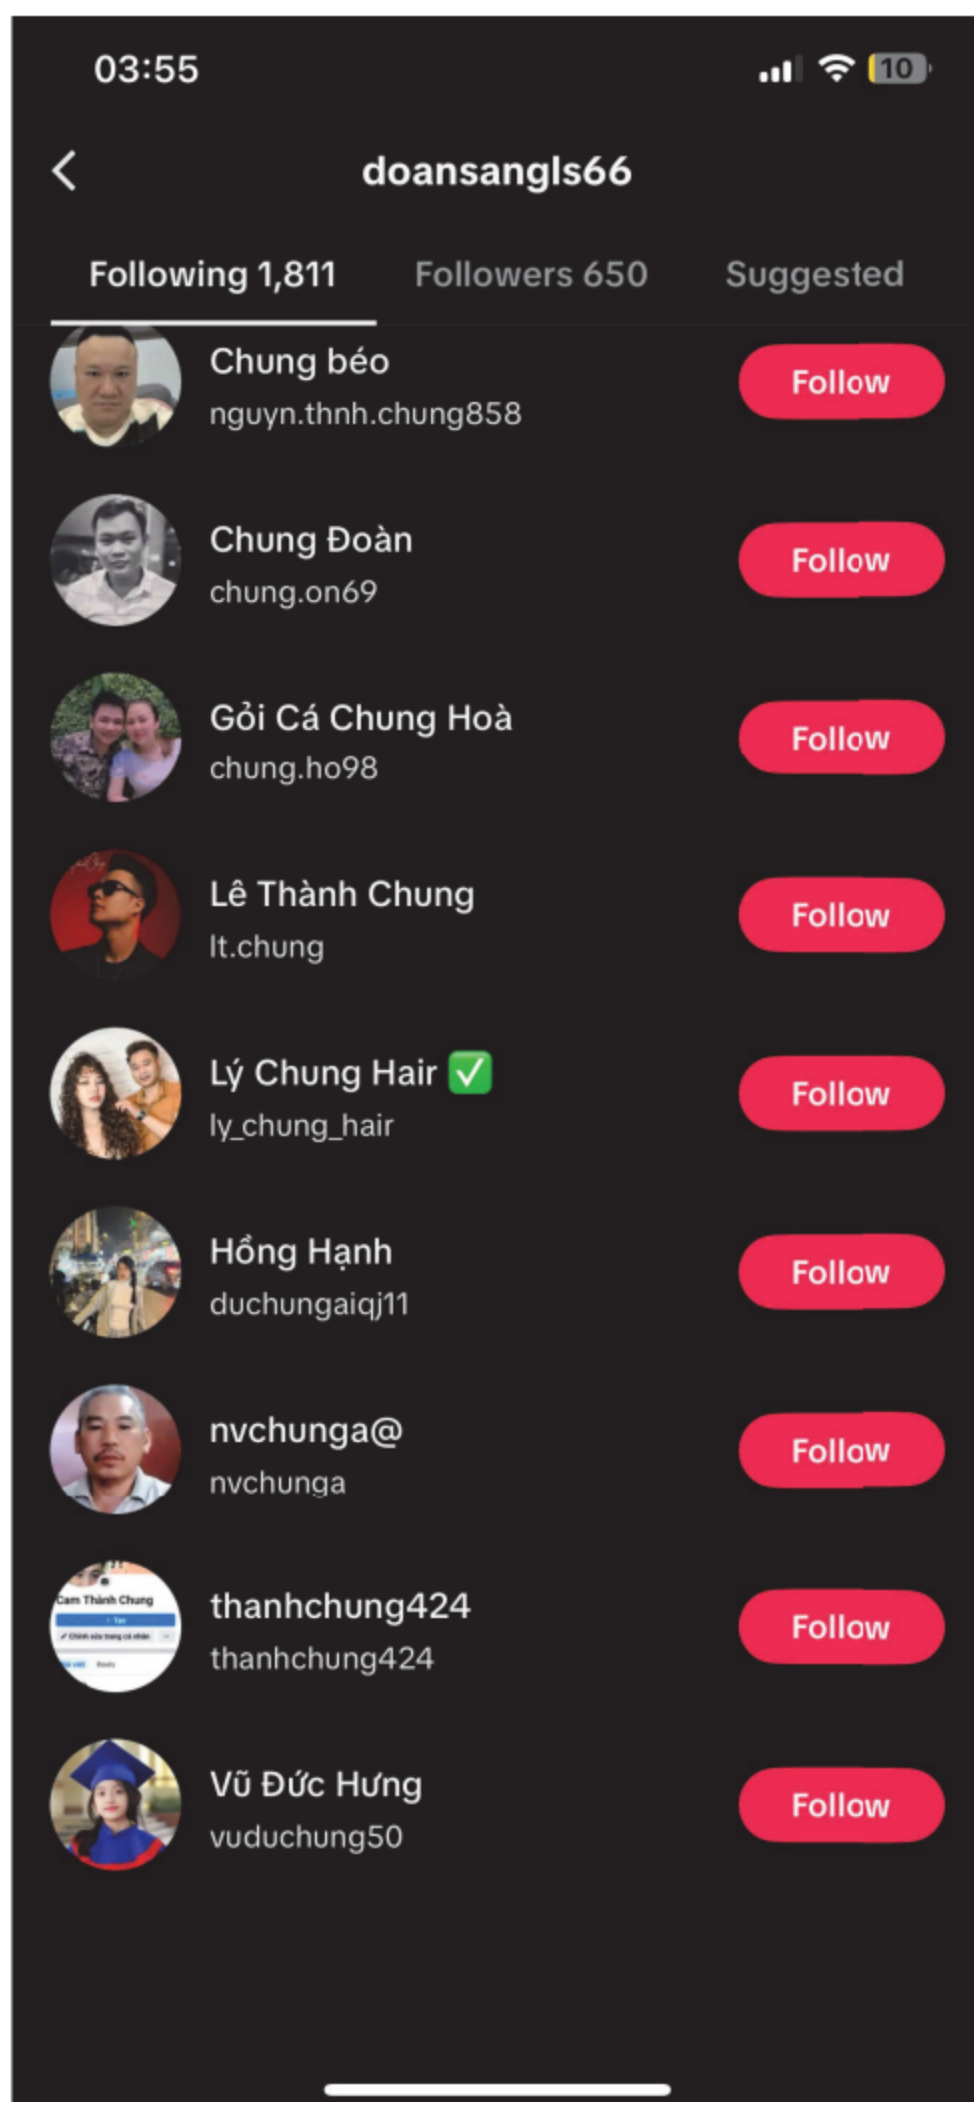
03:55

10

doansangls66

Following 1,811 Followers 650 Suggested

Chung béo
nguyn.thnh.chung858
Follow

Chung Đoàn
chung.on69
Follow

Gỏi Cá Chung Hoà
chung.ho98
Follow

Lê Thành Chung
lt.chung
Follow

Lý Chung Hair ✅
ly_chung_hair
Follow

Hồng Hạnh
duchungaiqj11
Follow

nvchunga@
nvchunga
Follow

Cam Thành Chung

thanhchung424
thanhchung424
Follow

Vũ Đức Hưng
vuduchung50
Follow